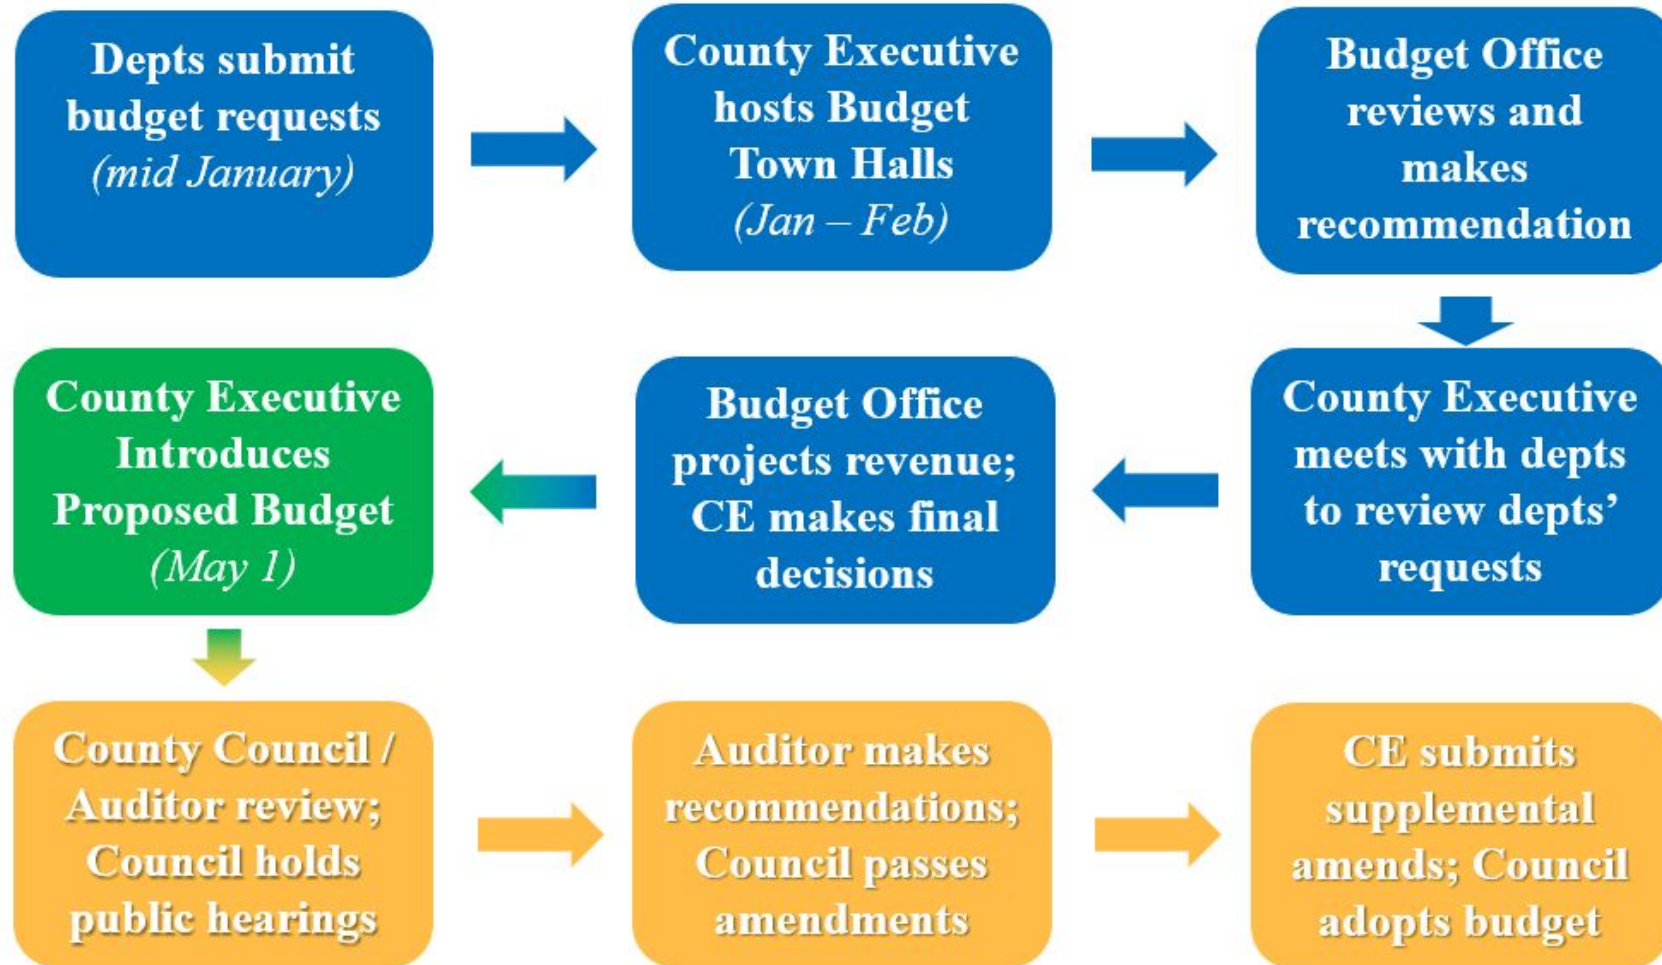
Depts submit budget requests (mid January)

County Executive hosts Budget Town Halls (Jan – Feb)

Budget Office reviews and makes recommendation

County Executive meets with depts to review depts' requests

Budget Office projects revenue; CE makes final decisions

County Executive Introduces Proposed Budget (May 1)

County Council / Auditor review; Council holds public hearings

Auditor makes recommendations; Council passes amendments

CE submits supplemental amends; Council adopts budget